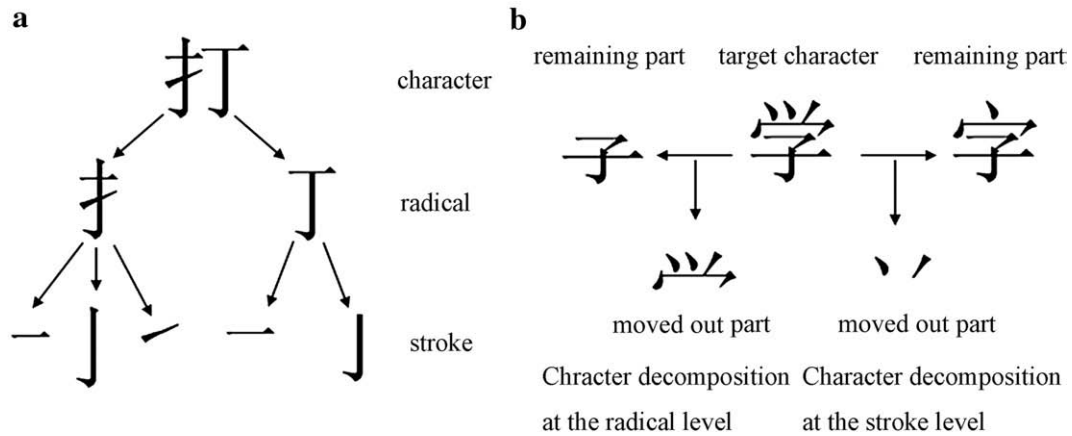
a

打

character

扌 丁

radical

一 亅 ㇀ 一 亅

stroke

b

remaining part target character remaining part

子 学 字

⺍ 丷

moved out part moved out part

Chracter decomposition at the radical level

Character decomposition at the stroke level